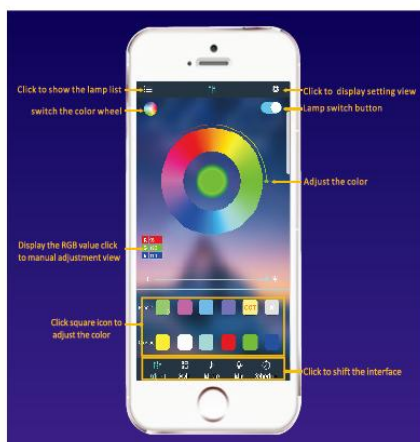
Click to show the lamp list
Click to display setting view
switch the color wheel
Lamp switch button
Adjust the color
Display the RGB value click to manual adjustment view
Click square icon to adjust the color
Click to shift the interface